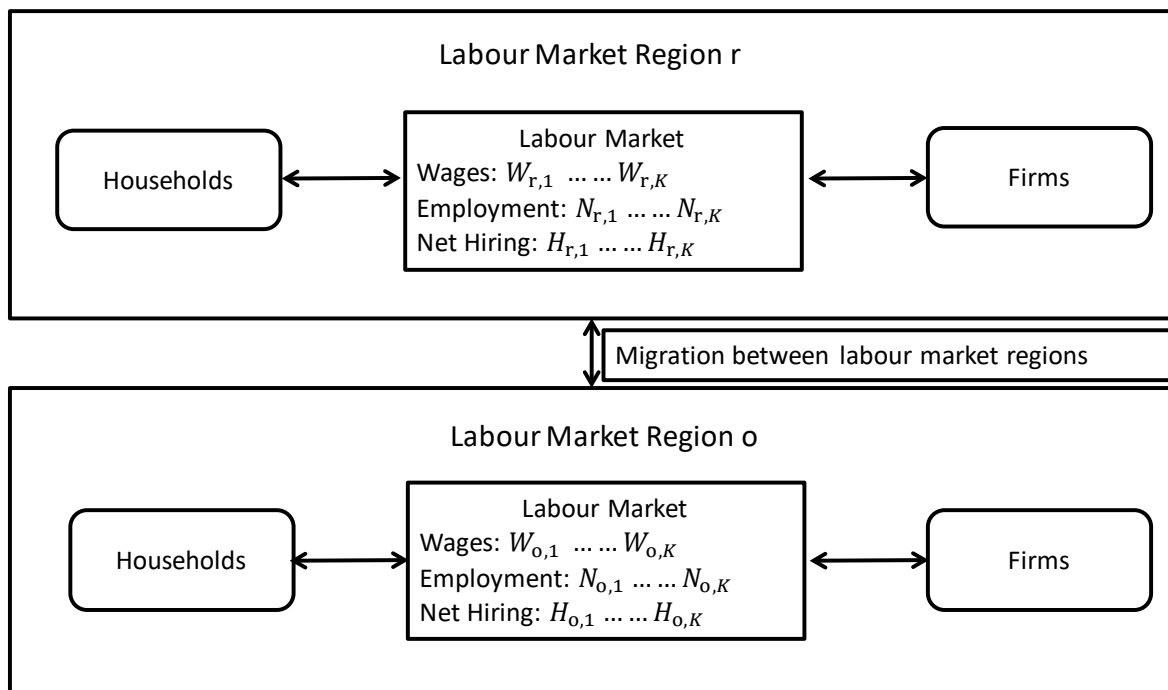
Labour Market Region r

Households

Labour Market
Wages: $W_{\mathrm{r},1}$ … … $W_{\mathrm{r},K}$
Employment: $N_{\mathrm{r},1}$ … … $N_{\mathrm{r},K}$
Net Hiring: $H_{\mathrm{r},1}$ … … $H_{\mathrm{r},K}$

Firms

Migration between labour market regions

Labour Market Region o

Households

Labour Market
Wages: $W_{\mathrm{o},1}$ … … $W_{\mathrm{o},K}$
Employment: $N_{\mathrm{o},1}$ … … $N_{\mathrm{o},K}$
Net Hiring: $H_{\mathrm{o},1}$ … … $H_{\mathrm{o},K}$

Firms